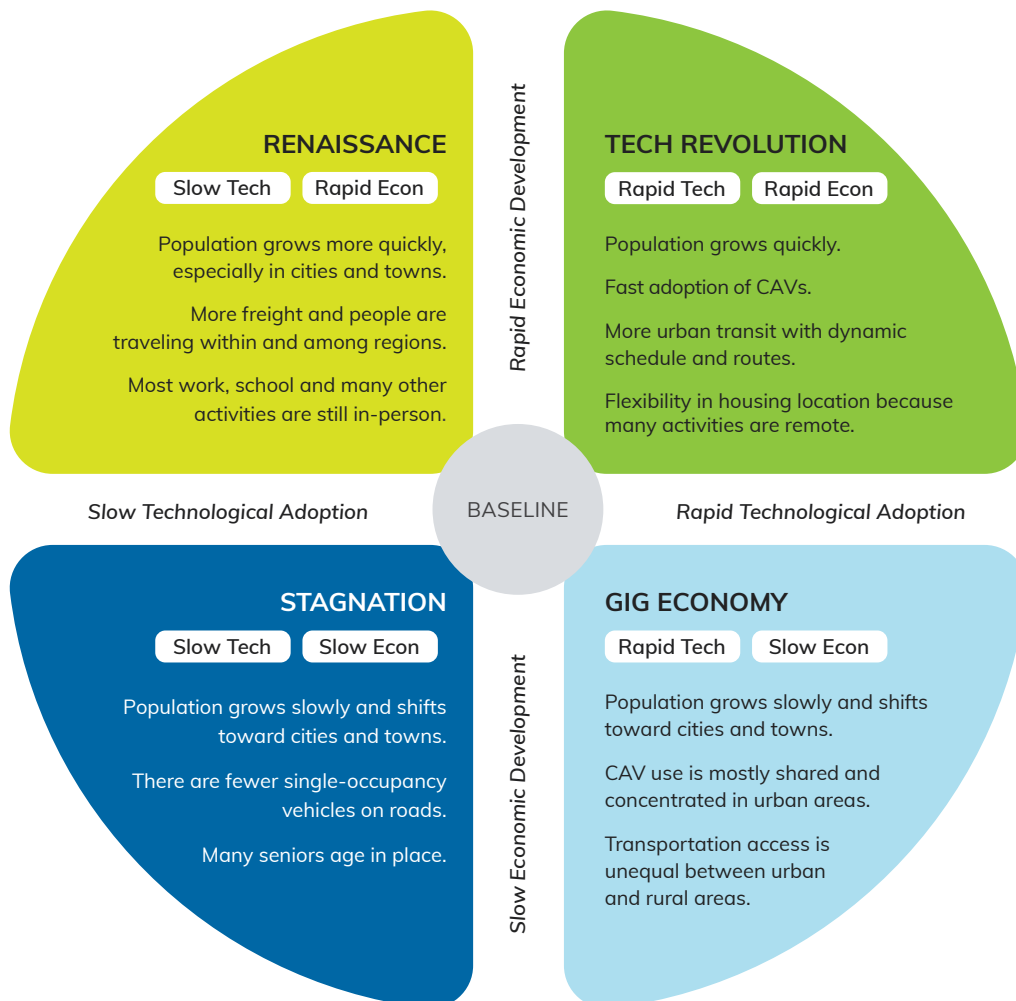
RENAISSANCE

Slow Tech Rapid Econ

Population grows more quickly, especially in cities and towns.

More freight and people are traveling within and among regions.

Most work, school and many other activities are still in-person.

Rapid Economic Development

TECH REVOLUTION

Rapid Tech Rapid Econ

Population grows quickly.

Fast adoption of CAVs.

More urban transit with dynamic schedule and routes.

Flexibility in housing location because many activities are remote.

Slow Technological Adoption

BASELINE

Rapid Technological Adoption

STAGNATION

Slow Tech Slow Econ

Population grows slowly and shifts toward cities and towns.

There are fewer single-occupancy vehicles on roads.

Many seniors age in place.

Slow Economic Development

GIG ECONOMY

Rapid Tech Slow Econ

Population grows slowly and shifts toward cities and towns.

CAV use is mostly shared and concentrated in urban areas.

Transportation access is unequal between urban and rural areas.